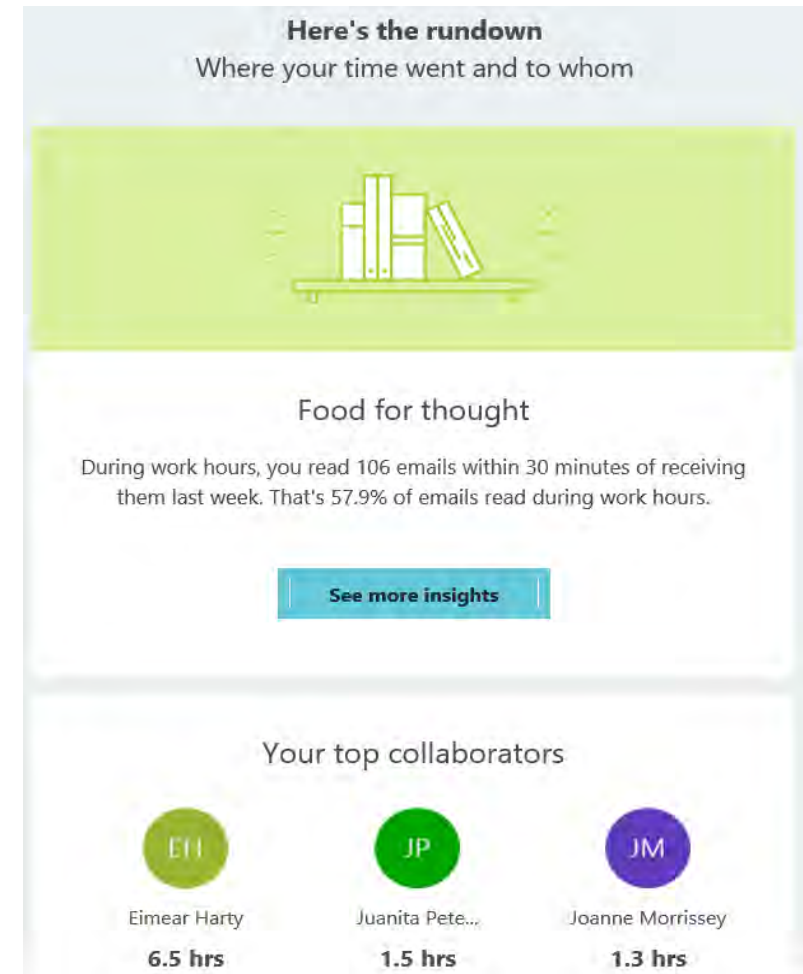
**Here's the rundown**
Where your time went and to whom

Food for thought

During work hours, you read 106 emails within 30 minutes of receiving them last week. That's 57.9% of emails read during work hours.

See more insights

Your top collaborators

EH
Eimear Harty
6.5 hrs

JP
Juanita Pete...
1.5 hrs

JM
Joanne Morrissey
1.3 hrs